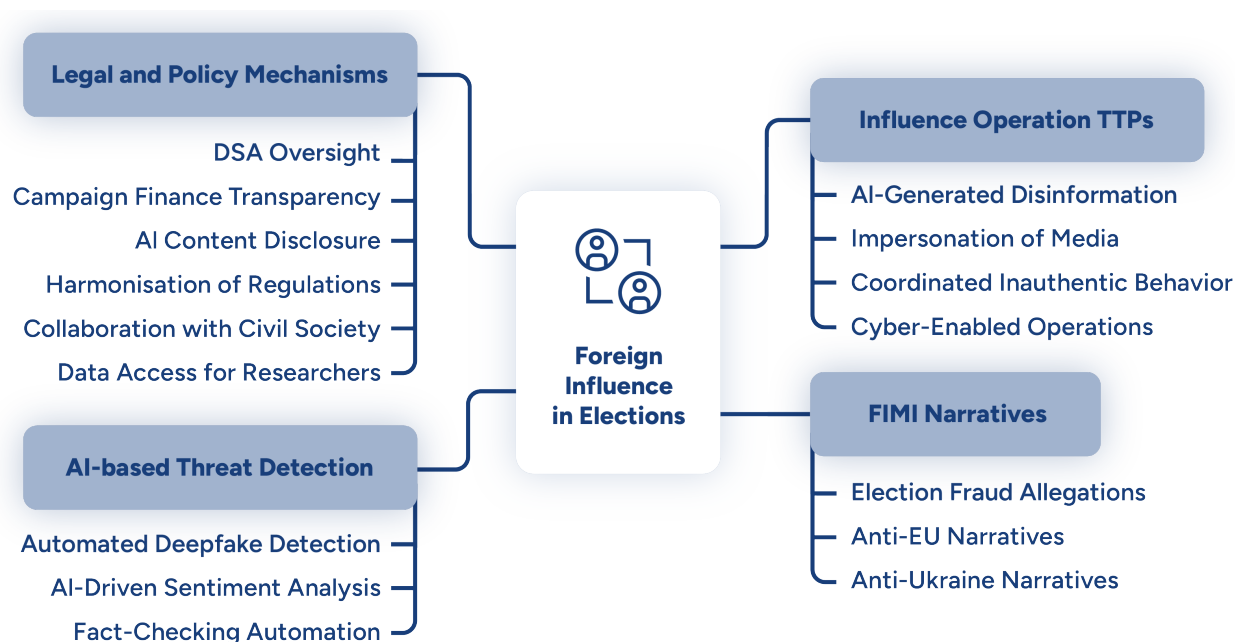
Legal and Policy Mechanisms

DSA Oversight
Campaign Finance Transparency
AI Content Disclosure
Harmonisation of Regulations
Collaboration with Civil Society
Data Access for Researchers

AI-based Threat Detection

Automated Deepfake Detection
AI-Driven Sentiment Analysis
Fact-Checking Automation

Foreign Influence in Elections

Influence Operation TTPs

AI-Generated Disinformation
Impersonation of Media
Coordinated Inauthentic Behavior
Cyber-Enabled Operations

FIMI Narratives

Election Fraud Allegations
Anti-EU Narratives
Anti-Ukraine Narratives